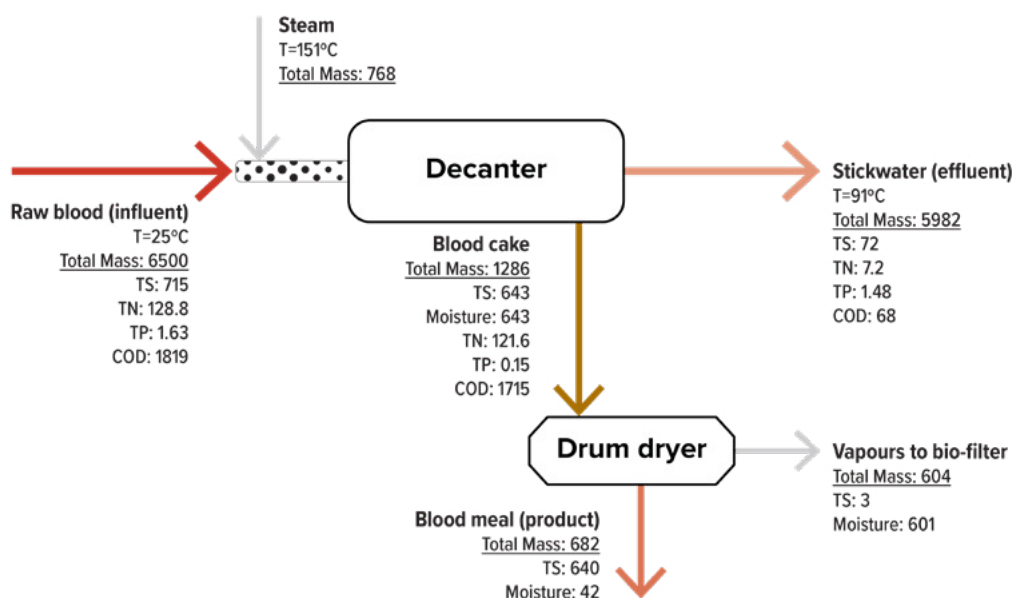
Steam
T=151ºC
Total Mass: 768

Raw blood (influent)
T=25ºC
Total Mass: 6500
TS: 715
TN: 128.8
TP: 1.63
COD: 1819

Decanter

Stickwater (effluent)
T=91ºC
Total Mass: 5982
TS: 72
TN: 7.2
TP: 1.48
COD: 68

Blood cake
Total Mass: 1286
TS: 643
Moisture: 643
TN: 121.6
TP: 0.15
COD: 1715

Drum dryer

Vapours to bio-filter
Total Mass: 604
TS: 3
Moisture: 601

Blood meal (product)
Total Mass: 682
TS: 640
Moisture: 42